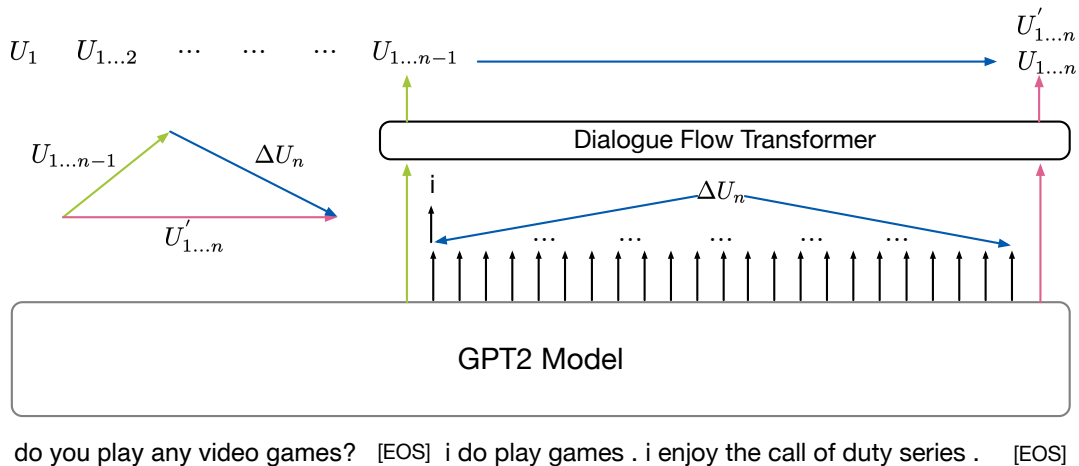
$U_1$ $U_{1...2}$ ... ... ... $U_{1...n-1}$

$U'_{1...n}$
$U_{1...n}$

$U_{1...n-1}$

$\Delta U_n$

$U'_{1...n}$

Dialogue Flow Transformer

i

$\Delta U_n$

... ... ... ... ...

GPT2 Model

do you play any video games? [EOS] i do play games . i enjoy the call of duty series . [EOS]